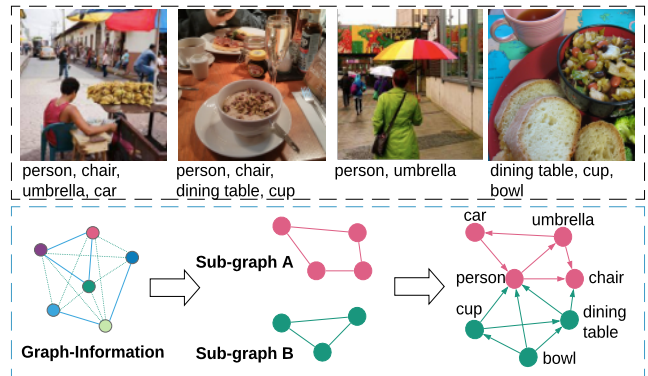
person, chair, umbrella, car

person, chair, dining table, cup

person, umbrella

dining table, cup, bowl

Graph-Information

Sub-graph A

Sub-graph B

car

umbrella

person

chair

cup

dining table

bowl